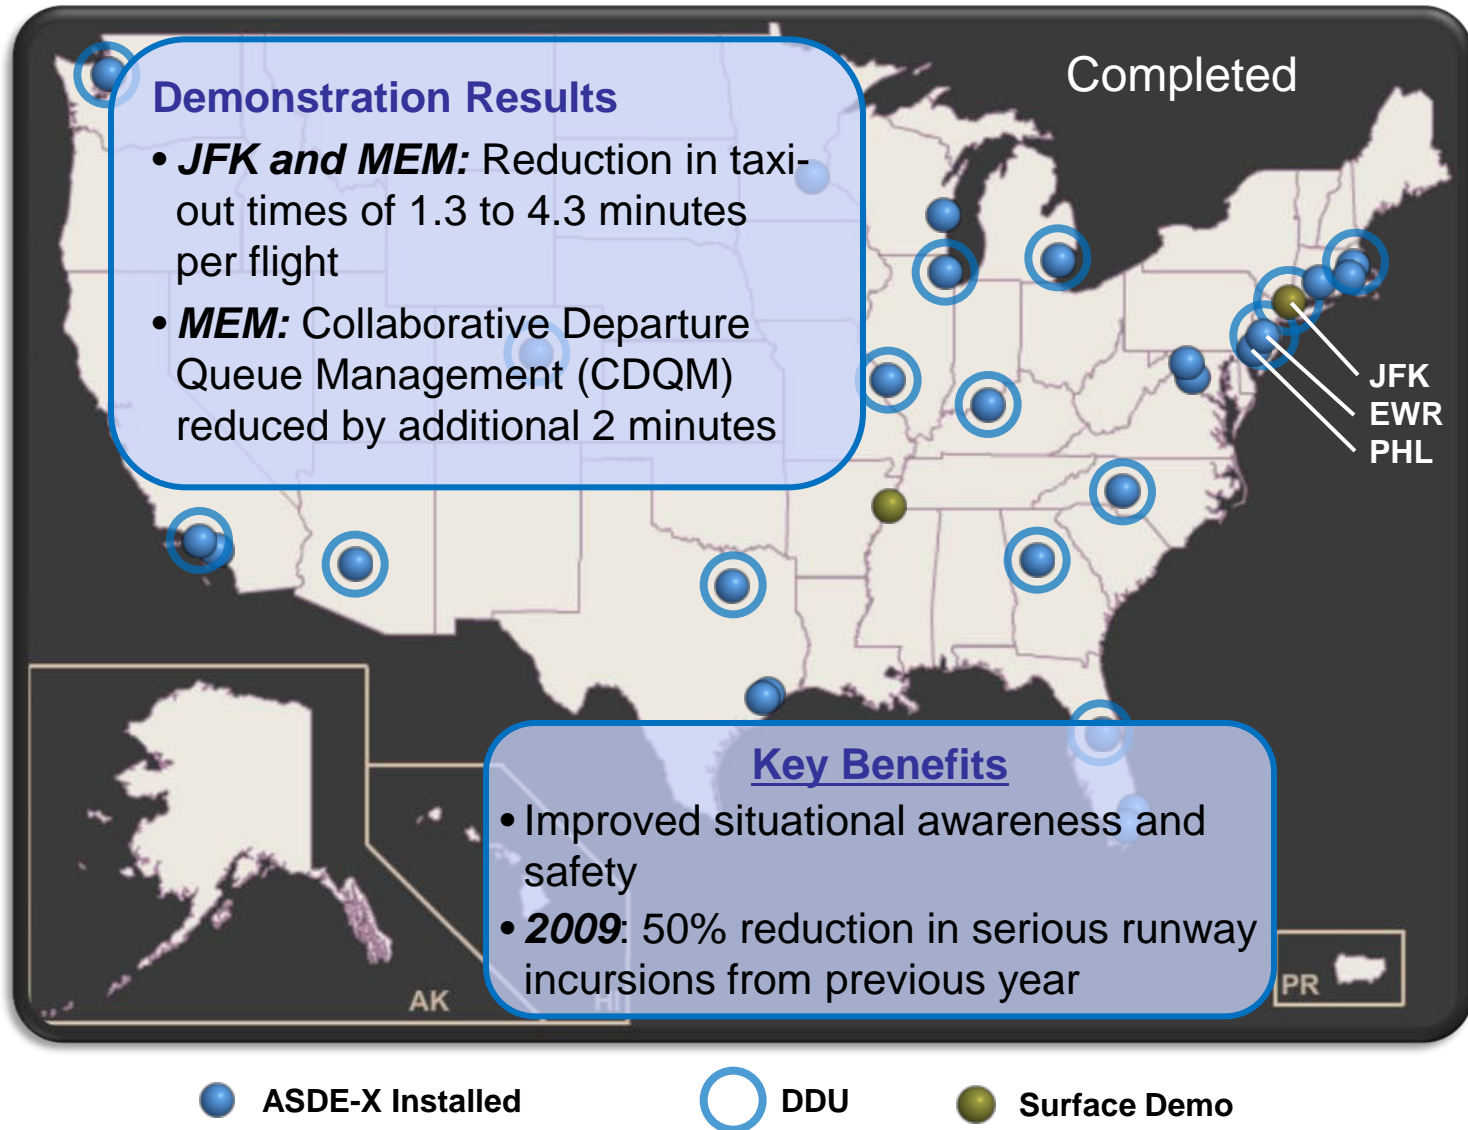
Completed

Demonstration Results

• ***JFK and MEM:*** Reduction in taxi-out times of 1.3 to 4.3 minutes per flight

• ***MEM:*** Collaborative Departure Queue Management (CDQM) reduced by additional 2 minutes

JFK
EWR
PHL

Key Benefits

• Improved situational awareness and safety

• ***2009***: 50% reduction in serious runway incursions from previous year

AK
HI
PR

ASDE-X Installed
DDU
Surface Demo